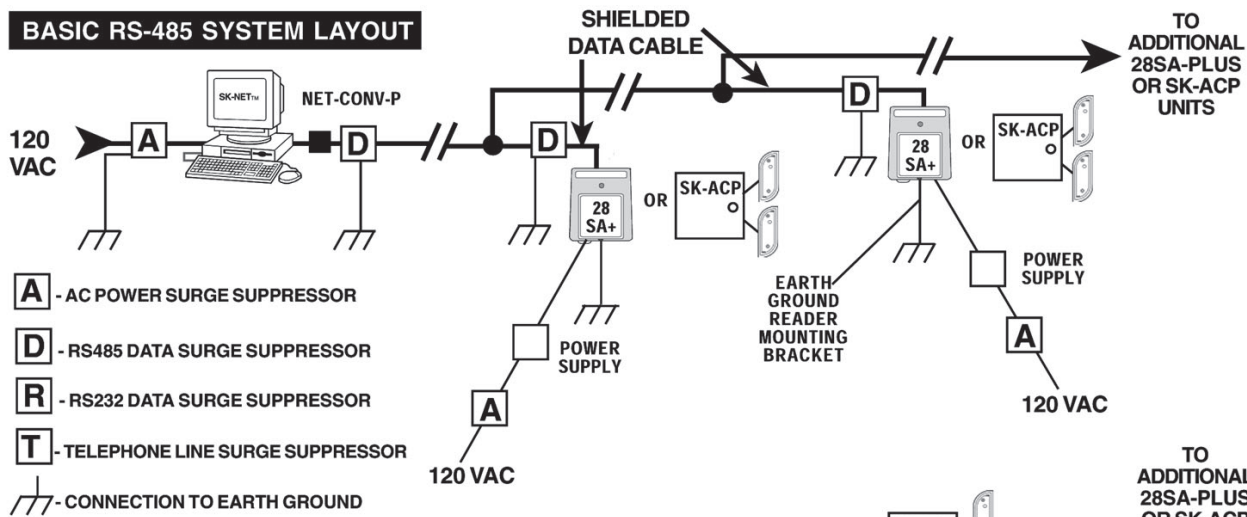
BASIC RS-485 SYSTEM LAYOUT

SHIELDED DATA CABLE

TO ADDITIONAL 28SA-PLUS OR SK-ACP UNITS

SK-NET™

NET-CONV-P

120 VAC

A

D

D

D

28 SA+

OR

SK-ACP

28 SA+

OR

SK-ACP

EARTH GROUND READER MOUNTING BRACKET

POWER SUPPLY

A

120 VAC

POWER SUPPLY

A

120 VAC

A - AC POWER SURGE SUPPRESSOR

D - RS485 DATA SURGE SUPPRESSOR

R - RS232 DATA SURGE SUPPRESSOR

T - TELEPHONE LINE SURGE SUPPRESSOR

- CONNECTION TO EARTH GROUND

TO ADDITIONAL 28SA-PLUS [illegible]